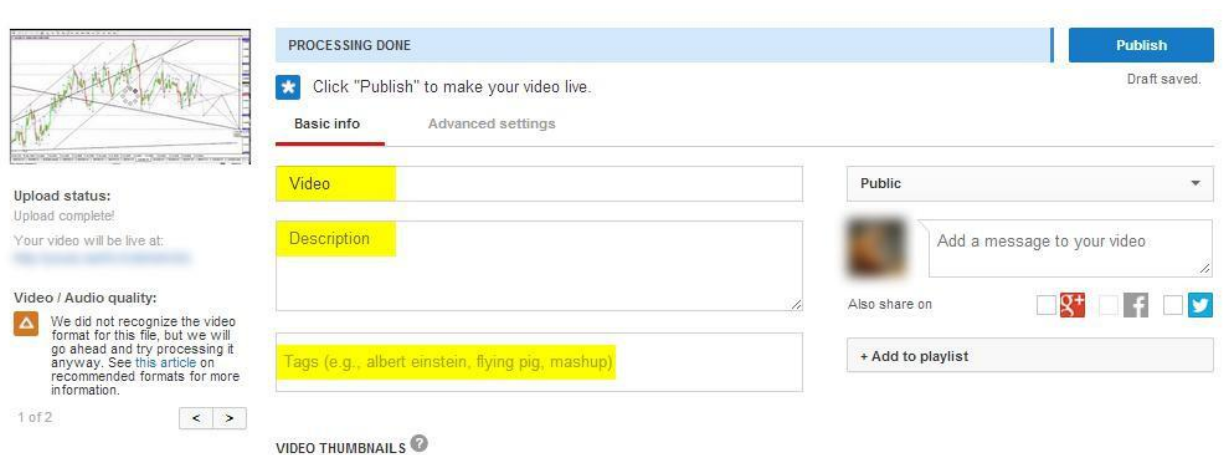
PROCESSING DONE

Publish

Draft saved.

Click "Publish" to make your video live.

Basic info

Advanced settings

Upload status:

Upload complete!

Your video will be live at:

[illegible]

Video / Audio quality:

We did not recognize the video format for this file, but we will go ahead and try processing it anyway. See this article on recommended formats for more information.

1 of 2

<

>

Video

Description

Tags (e.g., albert einstein, flying pig, mashup)

VIDEO THUMBNAILS

Public

Add a message to your video

Also share on

+ Add to playlist